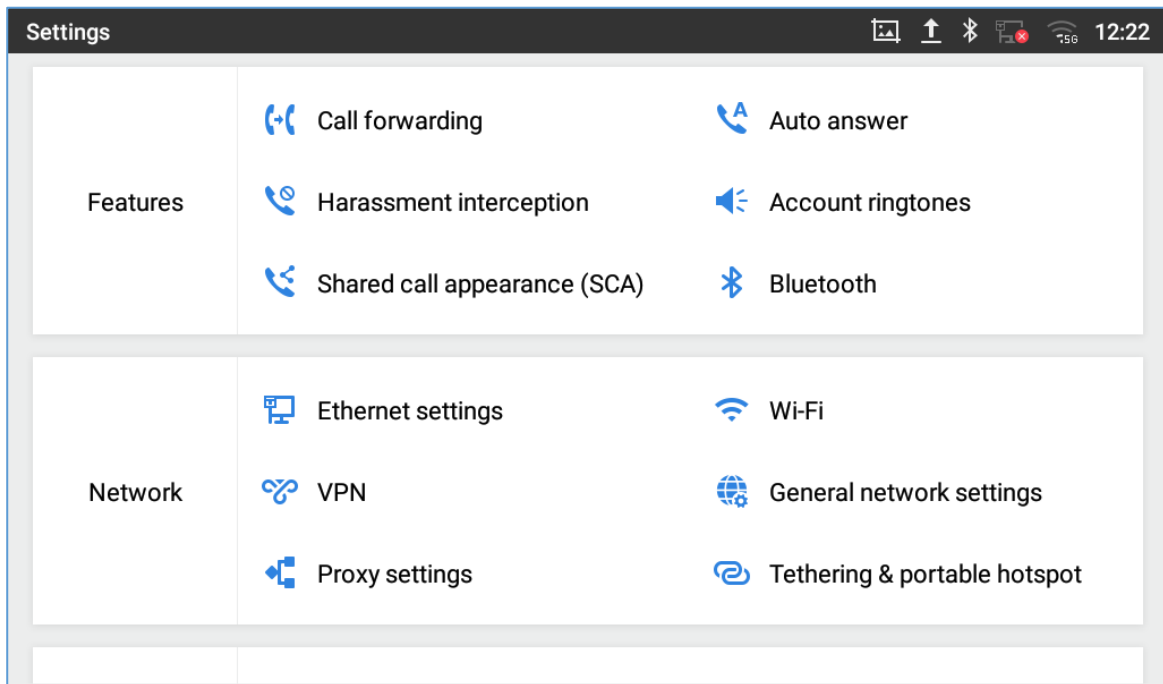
Settings

5G 12:22

Features

Call forwarding

Auto answer

Harassment interception

Account ringtones

Shared call appearance (SCA)

Bluetooth

Network

Ethernet settings

Wi-Fi

VPN

General network settings

Proxy settings

Tethering & portable hotspot